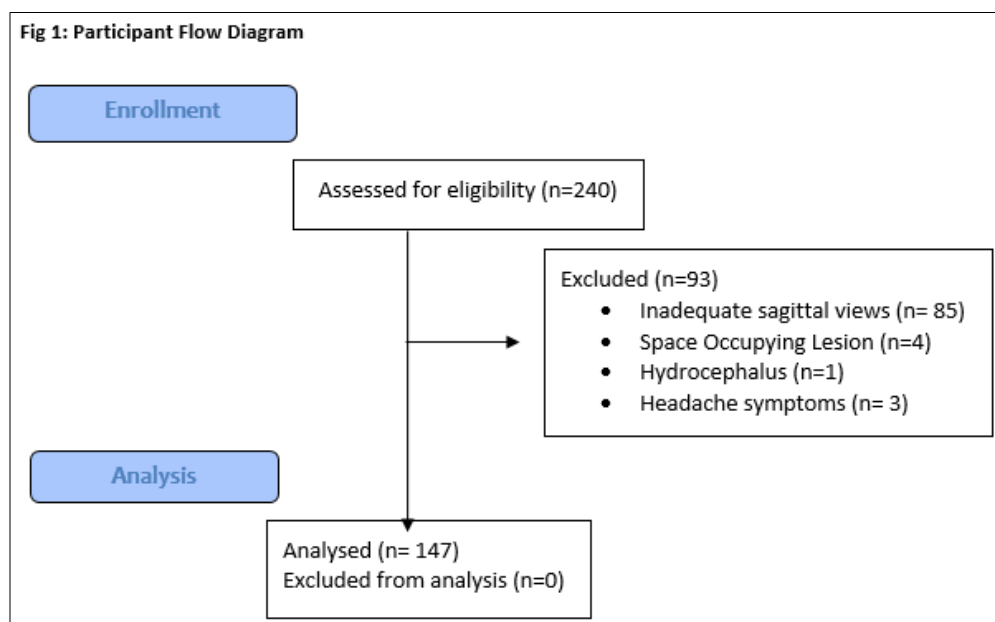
Fig 1: Participant Flow Diagram

Enrollment

Assessed for eligibility (n=240)

Excluded (n=93)
- Inadequate sagittal views (n= 85)
- Space Occupying Lesion (n=4)
- Hydrocephalus (n=1)
- Headache symptoms (n= 3)

Analysis

Analysed (n= 147)
Excluded from analysis (n=0)